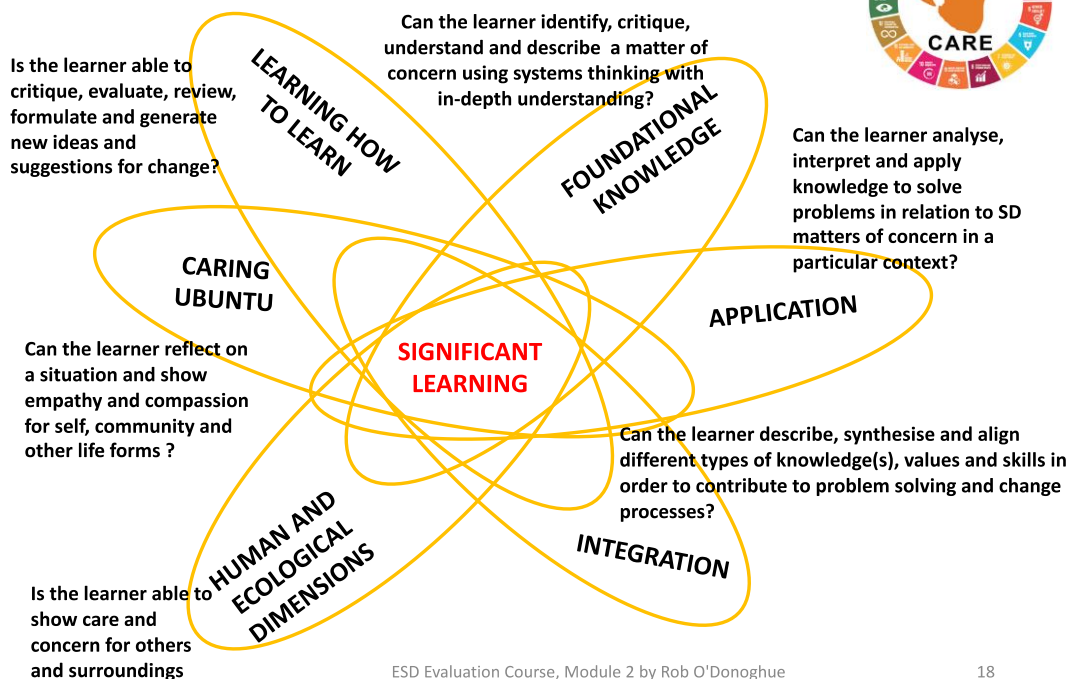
CARE

Can the learner identify, critique, understand and describe a matter of concern using systems thinking with in-depth understanding?

Is the learner able to critique, evaluate, review, formulate and generate new ideas and suggestions for change?

LEARNING HOW TO LEARN

FOUNDATIONAL KNOWLEDGE

Can the learner analyse, interpret and apply knowledge to solve problems in relation to SD matters of concern in a particular context?

CARING UBUNTU

APPLICATION

Can the learner reflect on a situation and show empathy and compassion for self, community and other life forms ?

SIGNIFICANT LEARNING

Can the learner describe, synthesise and align different types of knowledge(s), values and skills in order to contribute to problem solving and change processes?

HUMAN AND ECOLOGICAL DIMENSIONS

INTEGRATION

Is the learner able to show care and concern for others and surroundings

ESD Evaluation Course, Module 2 by Rob O'Donoghue

18